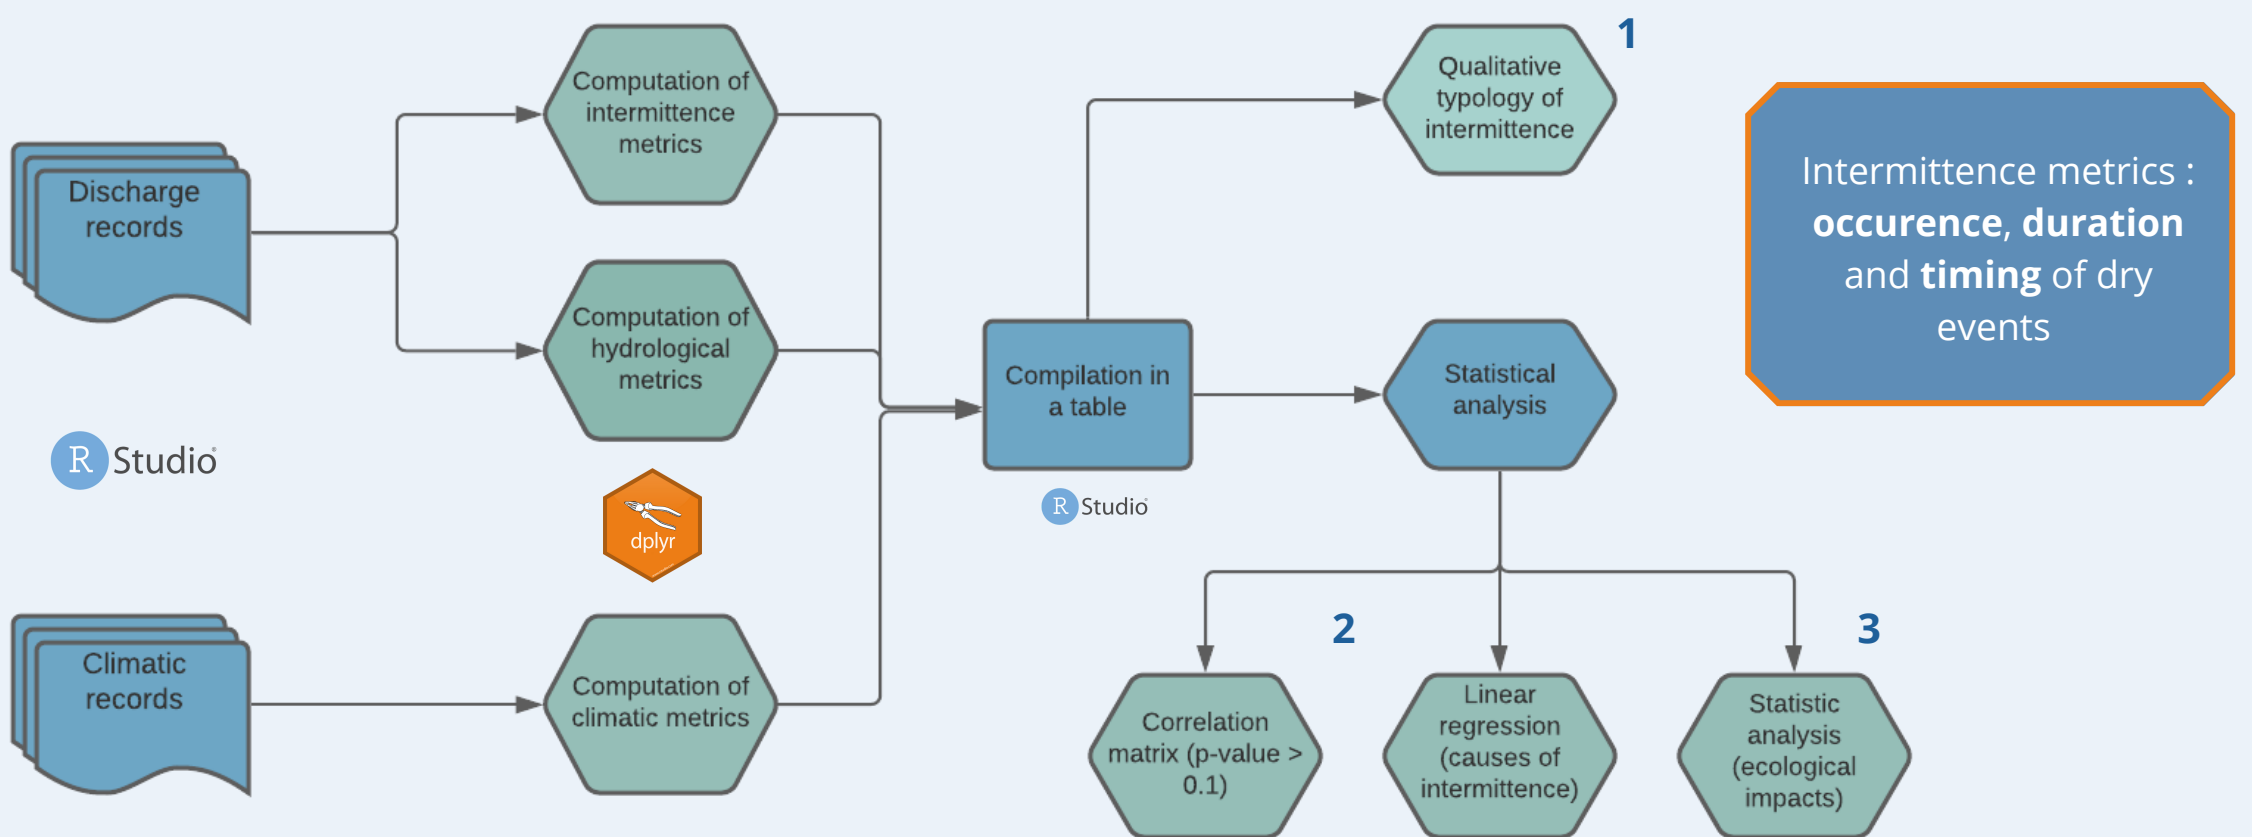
Discharge records

Computation of intermittence metrics

Computation of hydrological metrics

R Studio

dplyr

Climatic records

Computation of climatic metrics

Compilation in a table

R Studio

1

Qualitative typology of intermittence

Statistical analysis

Intermittence metrics : **occurence**, **duration** and **timing** of dry events

2

3

Correlation matrix (p-value > 0.1)

Linear regression (causes of intermittence)

Statistic analysis (ecological impacts)